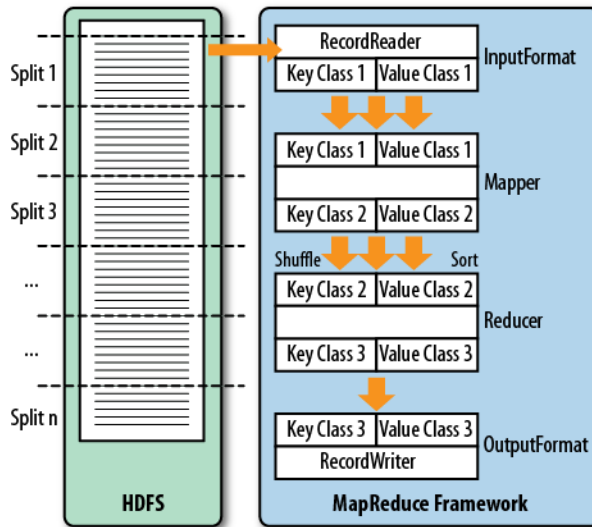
Split 1
Split 2
Split 3
...
...
Split n

HDFS

RecordReader
Key Class 1 | Value Class 1
InputFormat

Key Class 1 | Value Class 1
Mapper
Key Class 2 | Value Class 2

Shuffle
Sort

Key Class 2 | Value Class 2
Reducer
Key Class 3 | Value Class 3

Key Class 3 | Value Class 3
OutputFormat
RecordWriter

MapReduce Framework